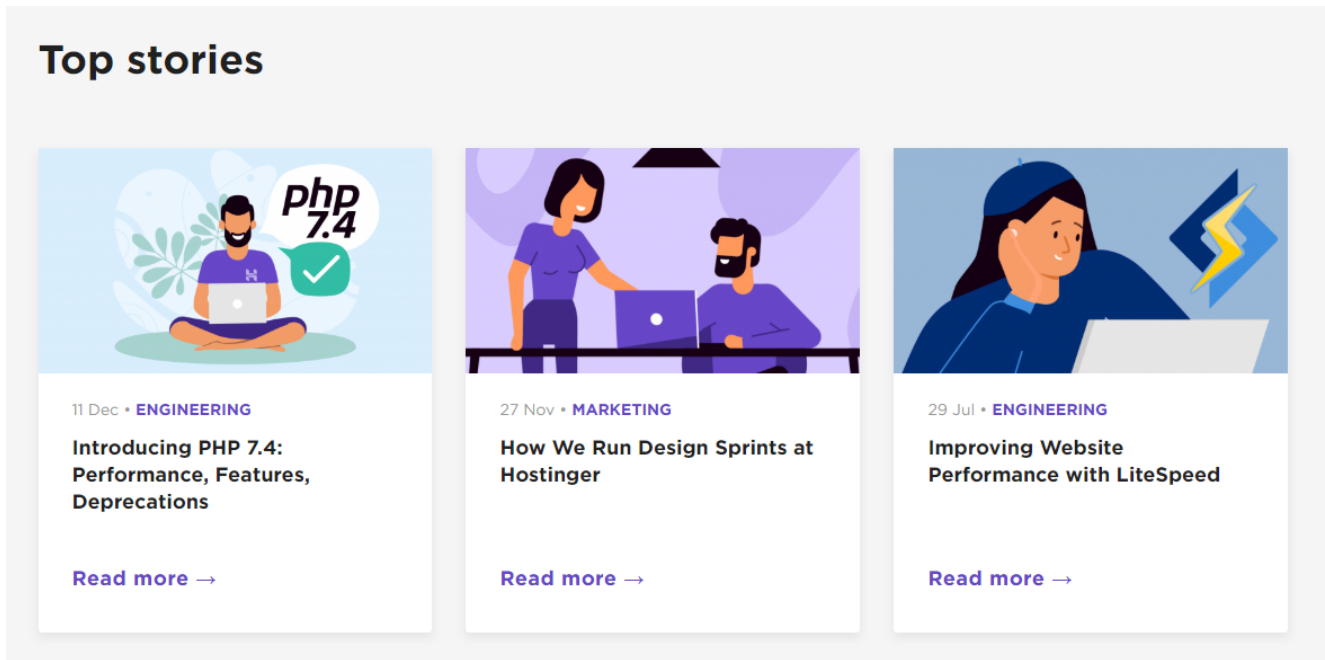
Top stories

php 7.4

11 Dec • ENGINEERING

Introducing PHP 7.4: Performance, Features, Deprecations

Read more →

27 Nov • MARKETING

How We Run Design Sprints at Hostinger

Read more →

29 Jul • ENGINEERING

Improving Website Performance with LiteSpeed

Read more →